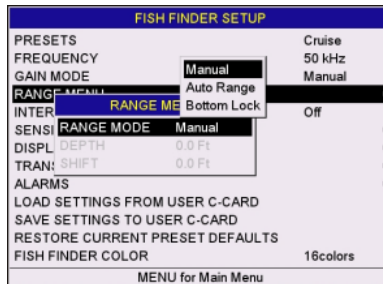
FISH FINDER SETUP

PRESETS Cruise
FREQUENCY 50 kHz
GAIN MODE Manual
RANGE MENU
INTER Off
SENSI
DISPL
TRANS
ALARMS
LOAD SETTINGS FROM USER C-CARD
SAVE SETTINGS TO USER C-CARD
RESTORE CURRENT PRESET DEFAULTS
FISH FINDER COLOR 16colors

RANGE ME
RANGE MODE Manual
DEPTH 0.0 Ft
SHIFT 0.0 Ft

Manual
Auto Range
Bottom Lock

MENU for Main Menu